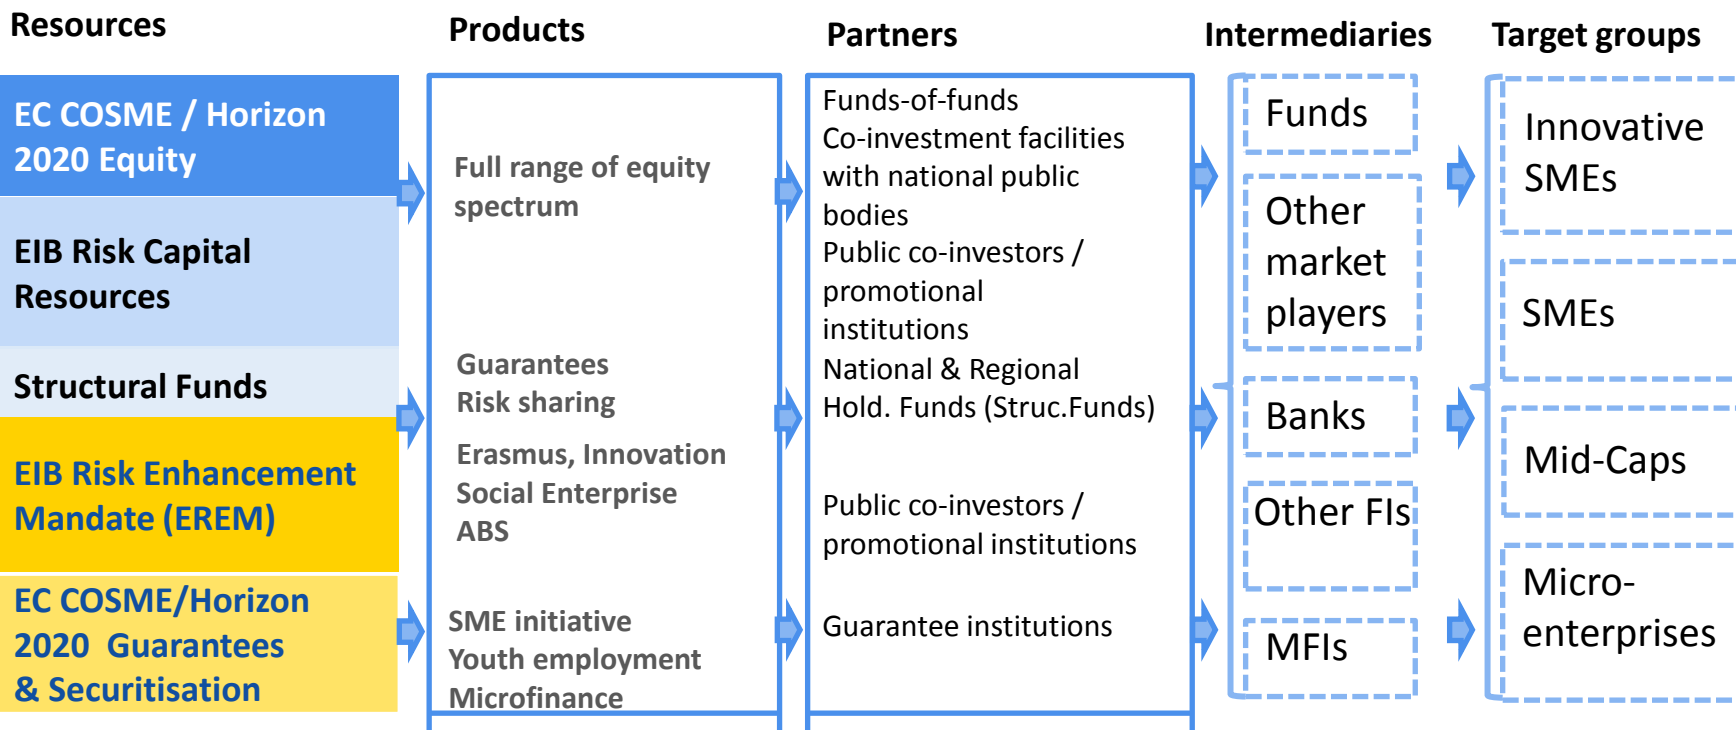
Resources

EC COSME / Horizon 2020 Equity

EIB Risk Capital Resources

Structural Funds

EIB Risk Enhancement Mandate (EREM)

EC COSME/Horizon 2020 Guarantees & Securitisation

Products

Full range of equity spectrum

Guarantees
Risk sharing

Erasmus, Innovation
Social Enterprise
ABS

SME initiative
Youth employment
Microfinance

Partners

Funds-of-funds
Co-investment facilities with national public bodies
Public co-investors / promotional institutions
National & Regional Hold. Funds (Struc.Funds)

Public co-investors / promotional institutions

Guarantee institutions

Intermediaries

Funds

Other market players

Banks

Other FIs

MFIs

Target groups

Innovative SMEs

SMEs

Mid-Caps

Micro-enterprises